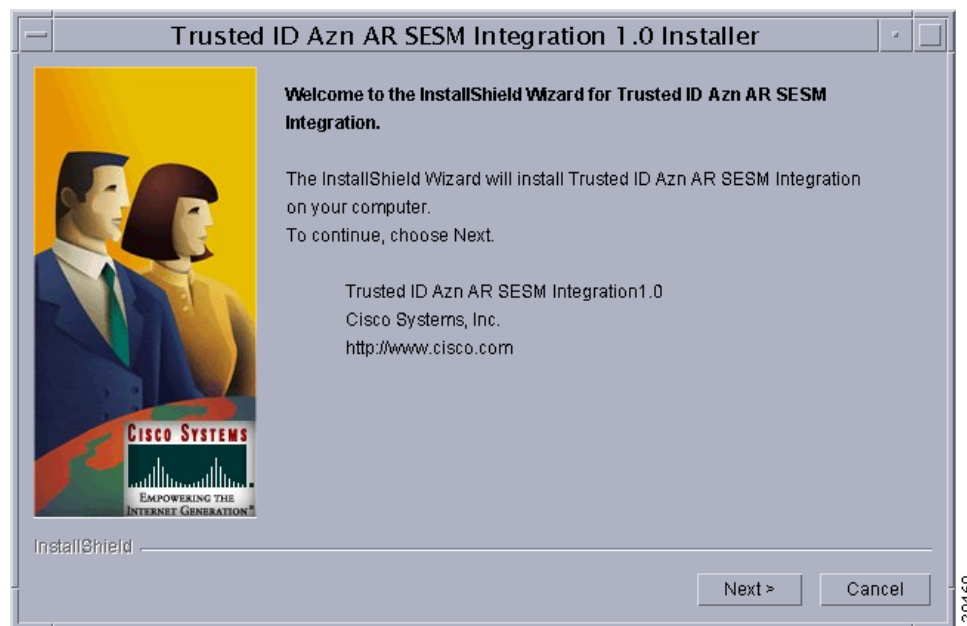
Trusted ID Azn AR SESM Integration 1.0 Installer

Welcome to the InstallShield Wizard for Trusted ID Azn AR SESM Integration.

The InstallShield Wizard will install Trusted ID Azn AR SESM Integration on your computer.
To continue, choose Next.

Trusted ID Azn AR SESM Integration1.0
Cisco Systems, Inc.
http://www.cisco.com

CISCO SYSTEMS
EMPOWERING THE INTERNET GENERATION

InstallShield

Next >
Cancel

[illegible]